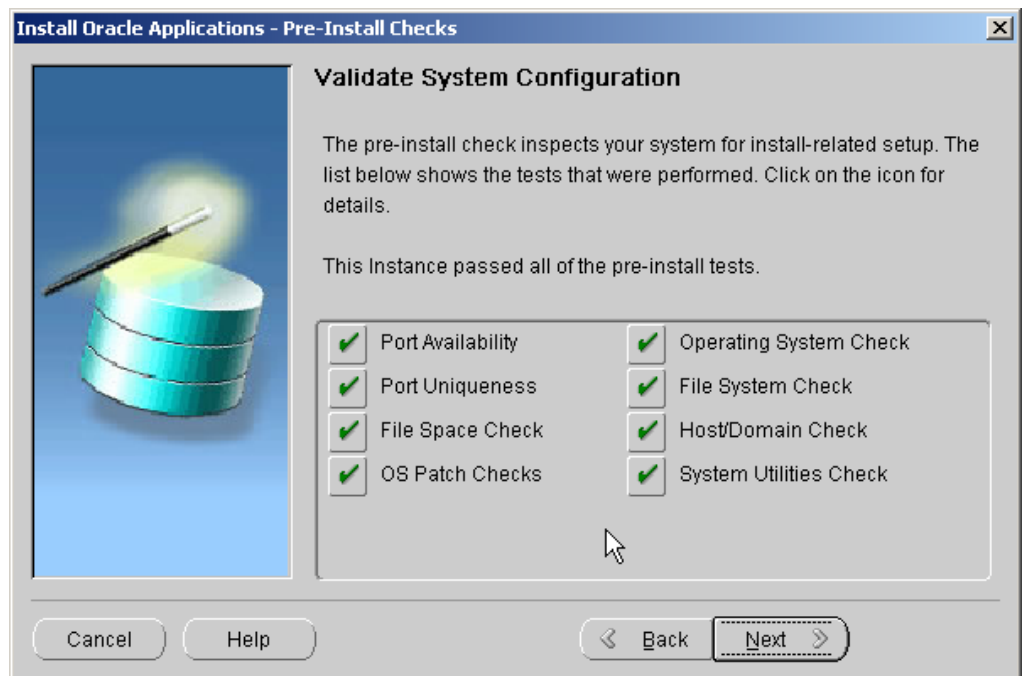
Install Oracle Applications - Pre-Install Checks

Validate System Configuration

The pre-install check inspects your system for install-related setup. The list below shows the tests that were performed. Click on the icon for details.

This Instance passed all of the pre-install tests.

Port Availability
Port Uniqueness
File Space Check
OS Patch Checks

Operating System Check
File System Check
Host/Domain Check
System Utilities Check

Cancel
Help
Back
Next